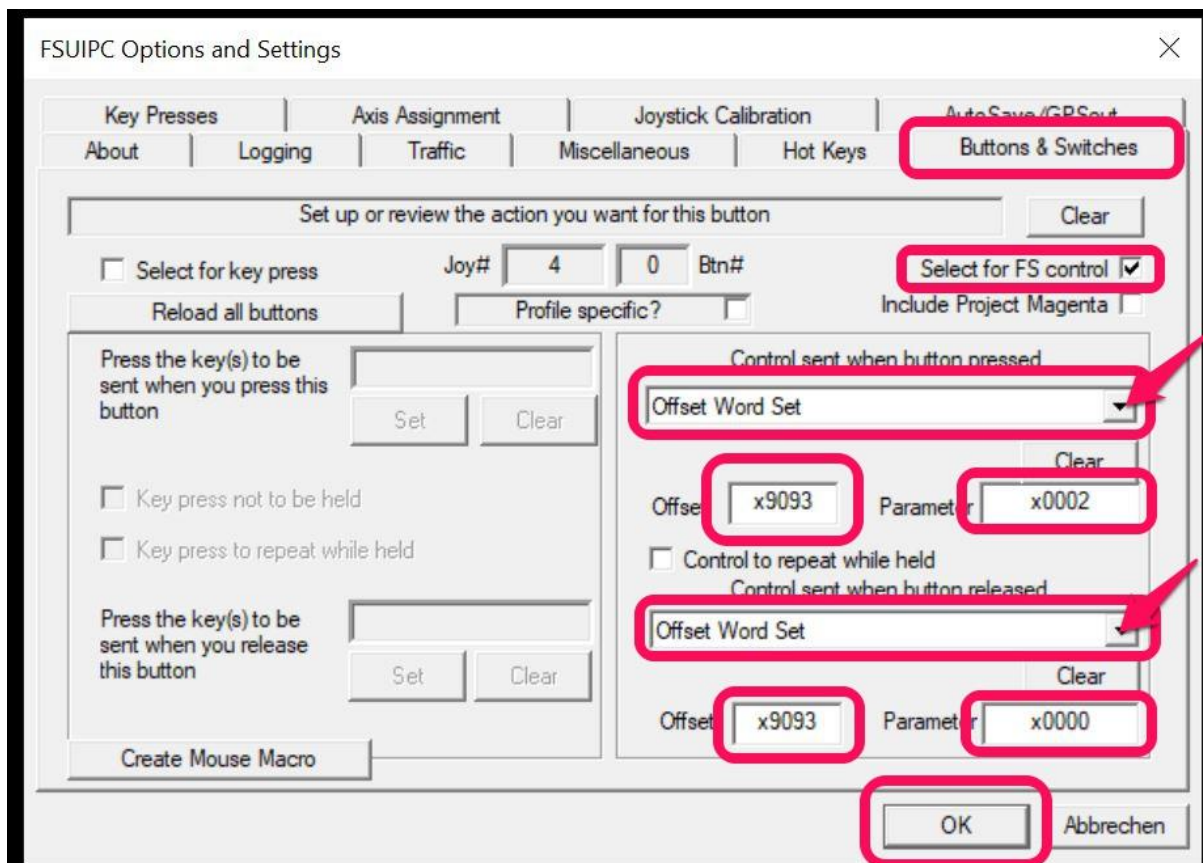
FSUIPC Options and Settings

Key Presses
Axis Assignment
Joystick Calibration
AutoSave/GPSout
About
Logging
Traffic
Miscellaneous
Hot Keys
Buttons & Switches

Set up or review the action you want for this button
Clear

Select for key press
Joy# 4 0 Btn#
Select for FS control
Reload all buttons
Profile specific?
Include Project Magenta

Press the key(s) to be sent when you press this button
Set
Clear

Key press not to be held
Key press to repeat while held

Press the key(s) to be sent when you release this button
Set
Clear

Control sent when button pressed
Offset Word Set
Clear
Offset x9093
Parameter x0002
Control to repeat while held
Control sent when button released
Offset Word Set
Clear
Offset x9093
Parameter x0000

Create Mouse Macro

OK
Abbrechen